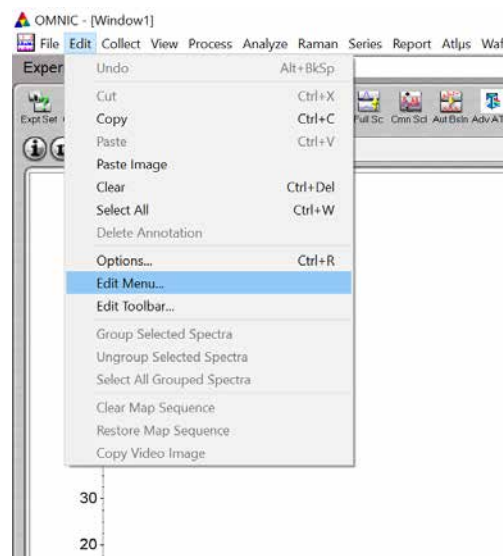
OMNIC - [Window1]

File Edit Collect View Process Analyze Raman Series Report Atlµs Waf

Exper

ExptSet

Full Sc Cmn Scl Aut Bsln Adv AT

Undo Alt+BkSp
Cut Ctrl+X
Copy Ctrl+C
Paste Ctrl+V
Paste Image
Clear Ctrl+Del
Select All Ctrl+W
Delete Annotation
Options... Ctrl+R
Edit Menu...
Edit Toolbar...
Group Selected Spectra
Ungroup Selected Spectra
Select All Grouped Spectra
Clear Map Sequence
Restore Map Sequence
Copy Video Image

30

20